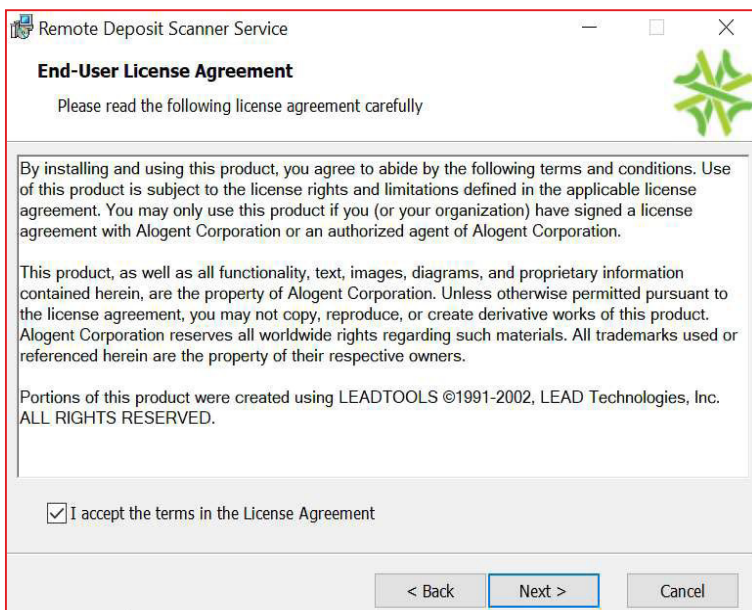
Remote Deposit Scanner Service

End-User License Agreement

Please read the following license agreement carefully

By installing and using this product, you agree to abide by the following terms and conditions. Use of this product is subject to the license rights and limitations defined in the applicable license agreement. You may only use this product if you (or your organization) have signed a license agreement with Alogent Corporation or an authorized agent of Alogent Corporation.

This product, as well as all functionality, text, images, diagrams, and proprietary information contained herein, are the property of Alogent Corporation. Unless otherwise permitted pursuant to the license agreement, you may not copy, reproduce, or create derivative works of this product. Alogent Corporation reserves all worldwide rights regarding such materials. All trademarks used or referenced herein are the property of their respective owners.

Portions of this product were created using LEADTOOLS ©1991-2002, LEAD Technologies, Inc. ALL RIGHTS RESERVED.

I accept the terms in the License Agreement

< Back
Next >
Cancel